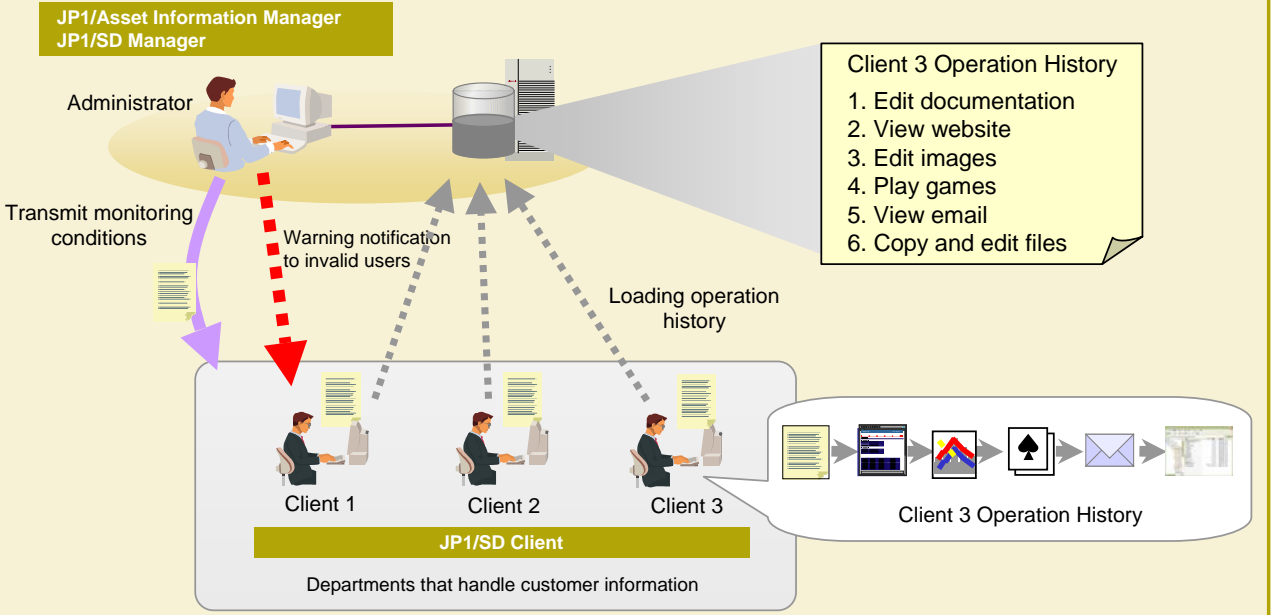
JP1/Asset Information Manager
JP1/SD Manager

Administrator

Client 3 Operation History
1. Edit documentation
2. View website
3. Edit images
4. Play games
5. View email
6. Copy and edit files

Transmit monitoring conditions

Warning notification to invalid users

Loading operation history

Client 1
Client 2
Client 3

Client 3 Operation History

JP1/SD Client

Departments that handle customer information